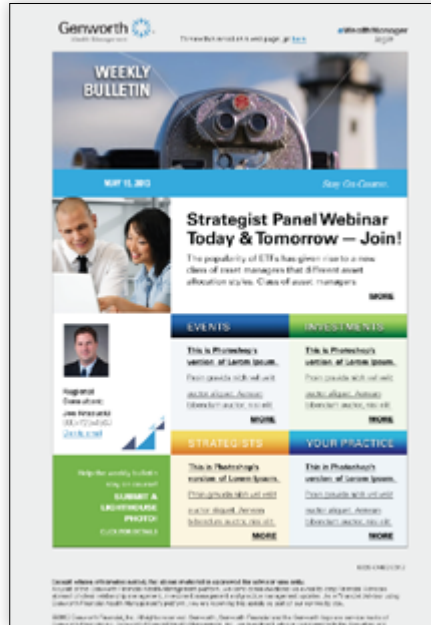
Genworth
Wealth Management

To view this email as a web page, go here.

#WealthManager

WEEKLY BULLETIN

MAY 15, 2013

Stay On Course.

Strategist Panel Webinar Today & Tomorrow — Join!

The popularity of ETFs has given rise to a new class of asset managers that different asset allocation styles. Class of asset managers.

MORE

Regional Consultant
Joe Ambrose
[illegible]
Send email

EVENTS

This is Photoshop's version of Lorem Ipsum.

Proin gravida nibh vel velit auctor aliquet. Aenean bibendum auctor, nisi elit.

MORE

INVESTMENTS

This is Photoshop's version of Lorem Ipsum.

Proin gravida nibh vel velit auctor aliquet. Aenean bibendum auctor, nisi elit.

MORE

Help the weekly bulletin stay on course!

SUBMIT A LIGHTHOUSE PHOTO!

CLICK FOR DETAILS

STRATEGISTS

This is Photoshop's version of Lorem Ipsum.

Proin gravida nibh vel velit auctor aliquet. Aenean bibendum auctor, nisi elit.

MORE

YOUR PRACTICE

This is Photoshop's version of Lorem Ipsum.

Proin gravida nibh vel velit auctor aliquet. Aenean bibendum auctor, nisi elit.

MORE

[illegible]

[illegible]

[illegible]